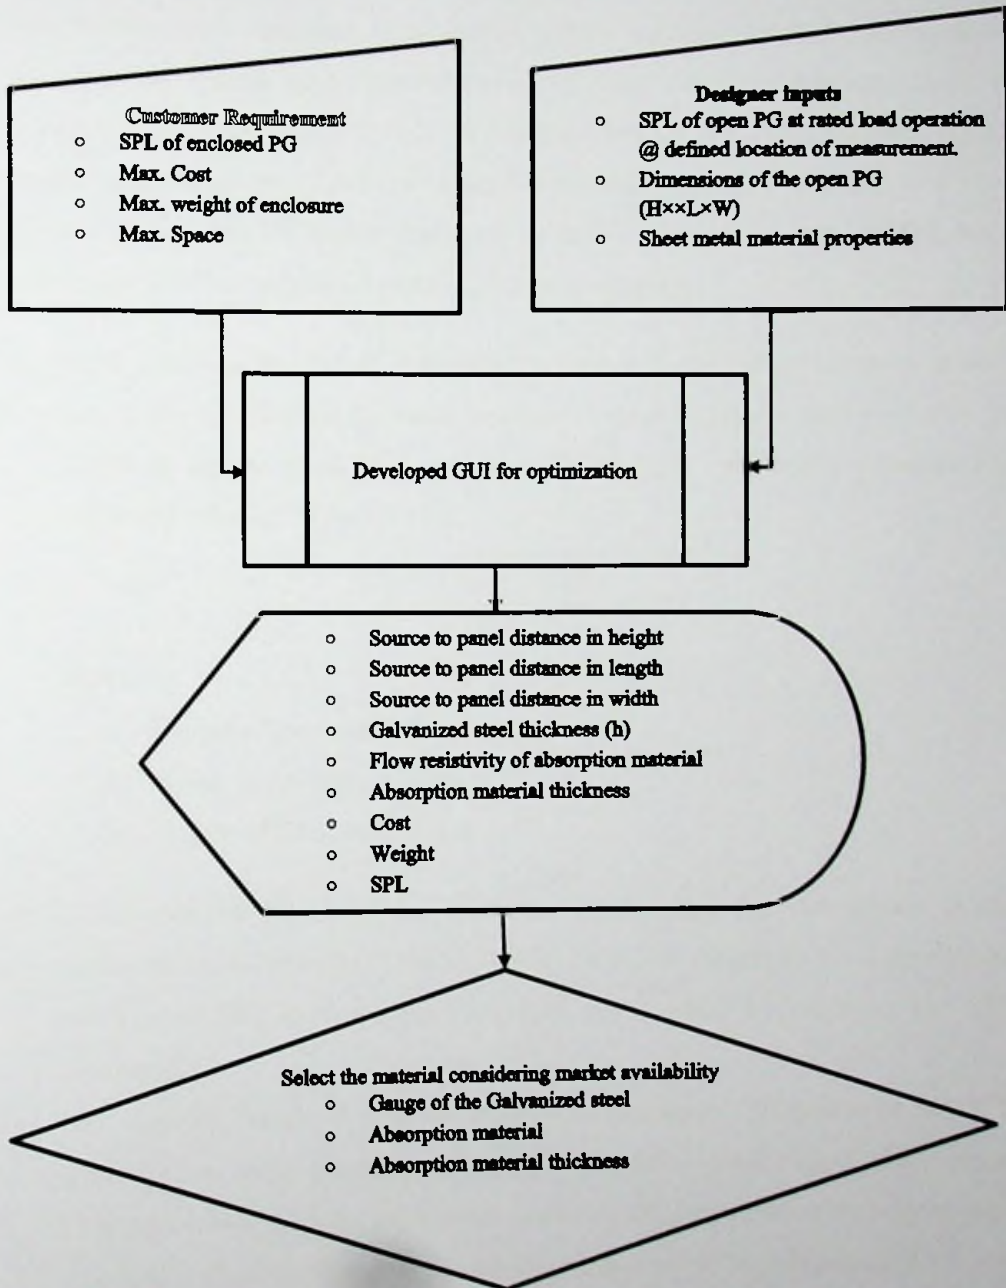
Customer Requirement
- SPL of enclosed PG
- Max. Cost
- Max. weight of enclosure
- Max. Space

Designer inputs
- SPL of open PG at rated load operation @ defined location of measurement.
- Dimensions of the open PG (H××L×W)
- Sheet metal material properties

Developed GUI for optimization

- Source to panel distance in height
- Source to panel distance in length
- Source to panel distance in width
- Galvanized steel thickness (h)
- Flow resistivity of absorption material
- Absorption material thickness
- Cost
- Weight
- SPL

Select the material considering market availability
- Gauge of the Galvanized steel
- Absorption material
- Absorption material thickness